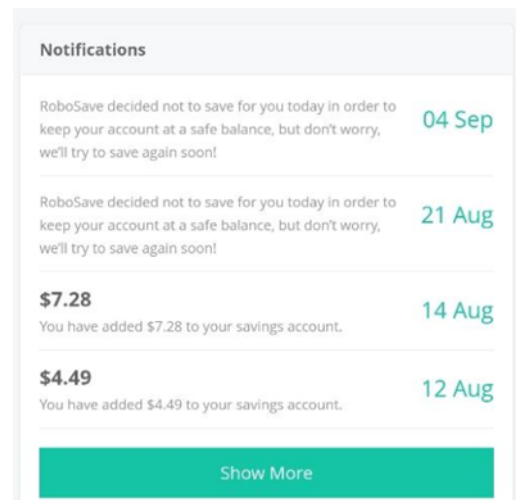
Notifications

RoboSave decided not to save for you today in order to keep your account at a safe balance, but don't worry, we'll try to save again soon!

04 Sep

RoboSave decided not to save for you today in order to keep your account at a safe balance, but don't worry, we'll try to save again soon!

21 Aug

$7.28

You have added $7.28 to your savings account.

14 Aug

$4.49

You have added $4.49 to your savings account.

12 Aug

Show More